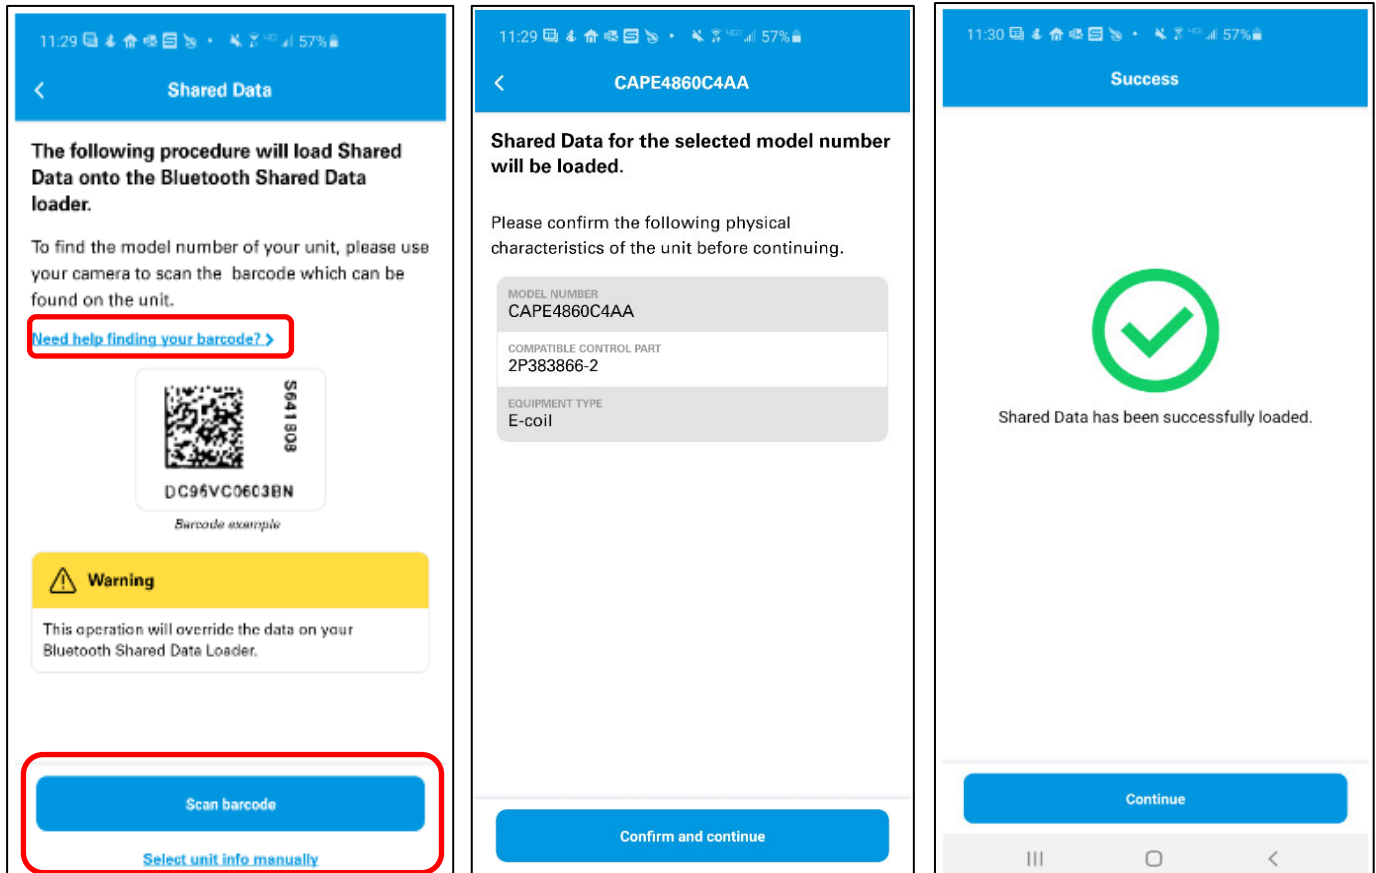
11:29 57%

<

Shared Data

The following procedure will load Shared Data onto the Bluetooth Shared Data loader.

To find the model number of your unit, please use your camera to scan the barcode which can be found on the unit.

Need help finding your barcode? >

S641808

DC96VC0603BN

Barcode example

Warning

This operation will override the data on your Bluetooth Shared Data Loader.

Scan barcode

Select unit info manually

11:29 57%

<

CAPE4860C4AA

Shared Data for the selected model number will be loaded.

Please confirm the following physical characteristics of the unit before continuing.

MODEL NUMBER
CAPE4860C4AA

COMPATIBLE CONTROL PART
2P383866-2

EQUIPMENT TYPE
E-coil

Confirm and continue

11:30 57%

Success

Shared Data has been successfully loaded.

Continue